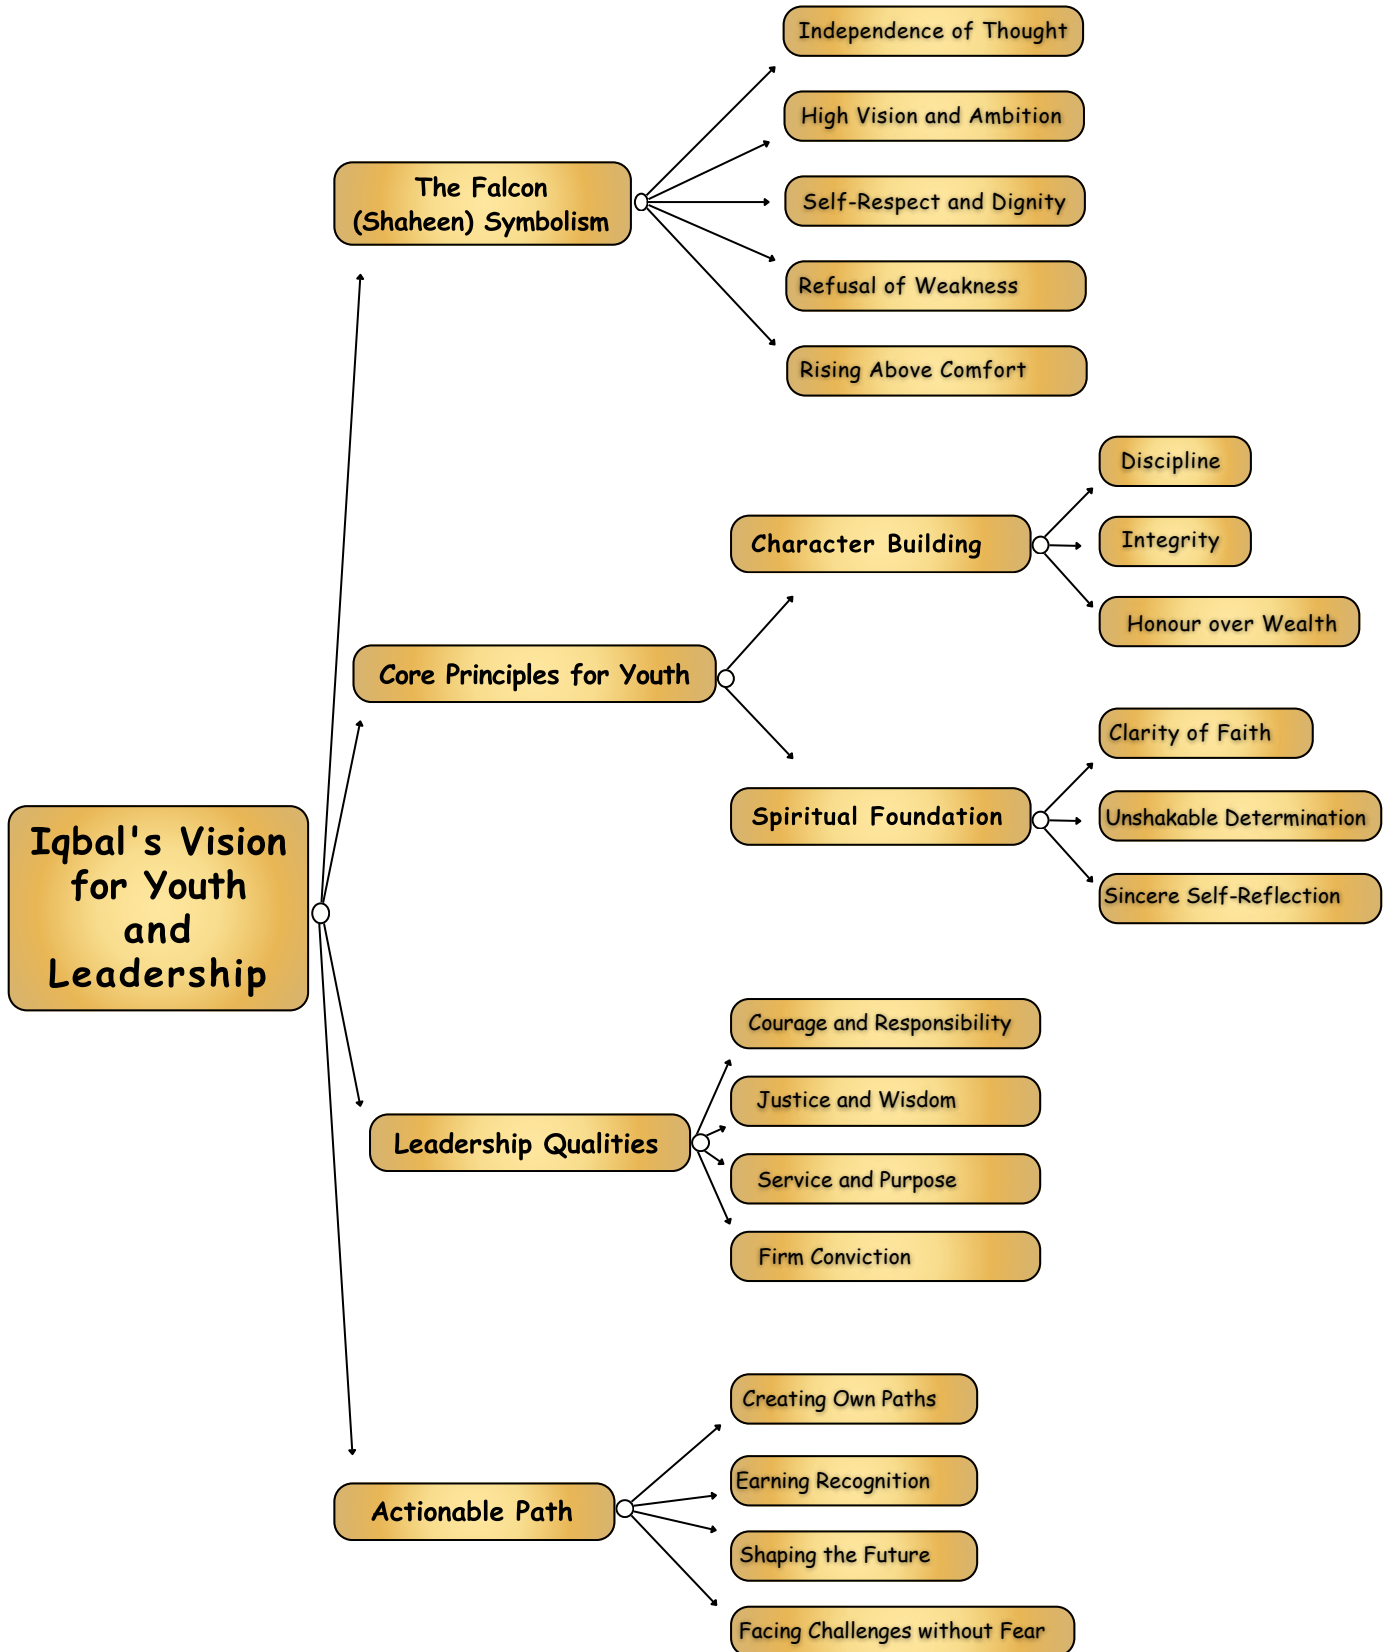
Iqbal's Vision for Youth and Leadership

The Falcon (Shaheen) Symbolism

Independence of Thought

High Vision and Ambition

Self-Respect and Dignity

Refusal of Weakness

Rising Above Comfort

Core Principles for Youth

Character Building

Discipline

Integrity

Honour over Wealth

Spiritual Foundation

Clarity of Faith

Unshakable Determination

Sincere Self-Reflection

Leadership Qualities

Courage and Responsibility

Justice and Wisdom

Service and Purpose

Firm Conviction

Actionable Path

Creating Own Paths

Earning Recognition

Shaping the Future

Facing Challenges without Fear